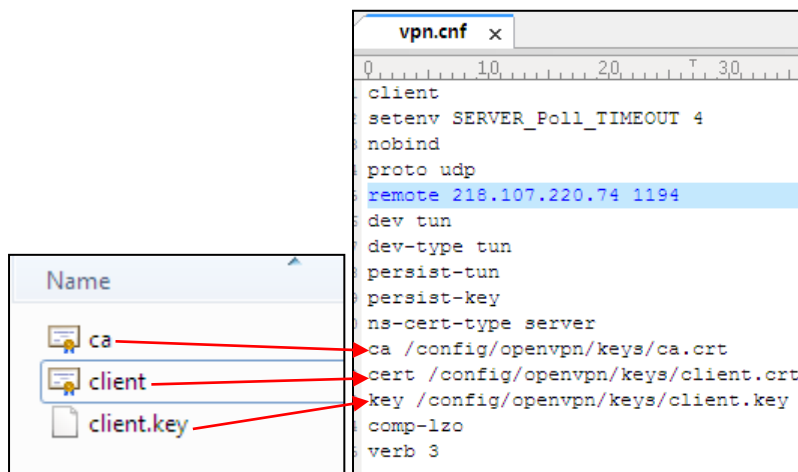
vpn.cnf ×

0 10 20 30

client
setenv SERVER_Poll_TIMEOUT 4
nobind
proto udp
remote 218.107.220.74 1194
dev tun
dev-type tun
persist-tun
persist-key
ns-cert-type server
ca /config/openvpn/keys/ca.crt
cert /config/openvpn/keys/client.crt
key /config/openvpn/keys/client.key
comp-lzo
verb 3

Name
ca
client
client.key